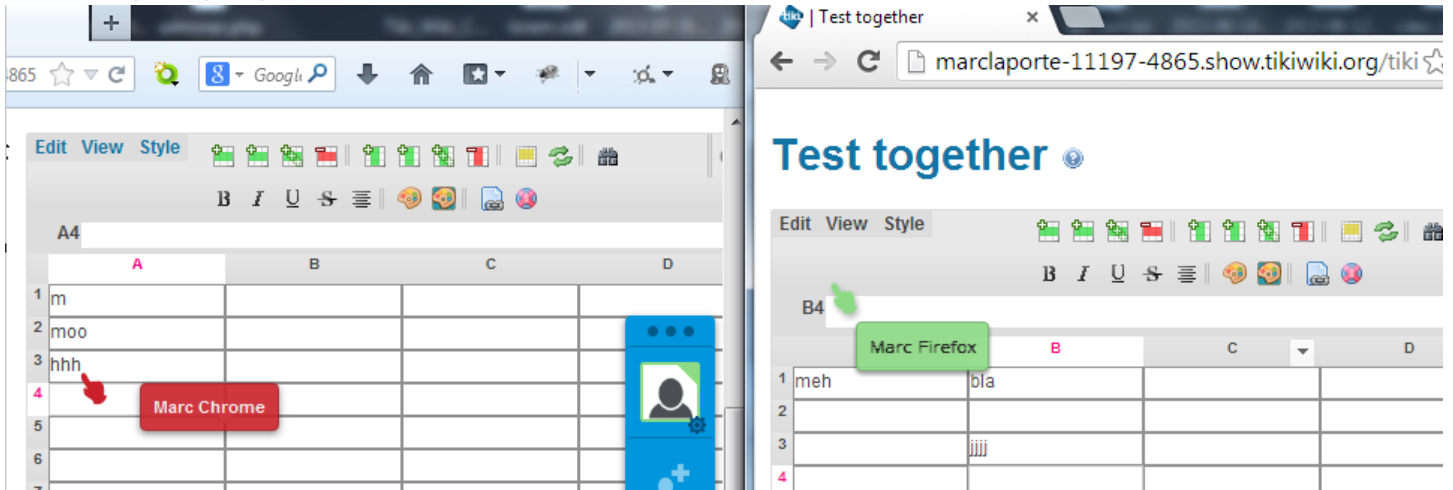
+

865

Google

Edit View Style

B I U S

A4

| | A | B | C | D |
|---|---|---|---|---|
| 1 | m | | | |
| 2 | moo | | | |
| 3 | hhh | | | |
| 4 | | | | |
| 5 | | | | |
| 6 | | | | |

Marc Chrome

tiki | Test together ×

marclaporte-11197-4865.show.tikiwiki.org/tiki

Test together

Edit View Style

B I U S

B4

Marc Firefox

| | A | B | C | D |
|---|---|---|---|---|
| 1 | meh | bla | | |
| 2 | | | | |
| 3 | | jjjj | | |
| 4 | | | | |